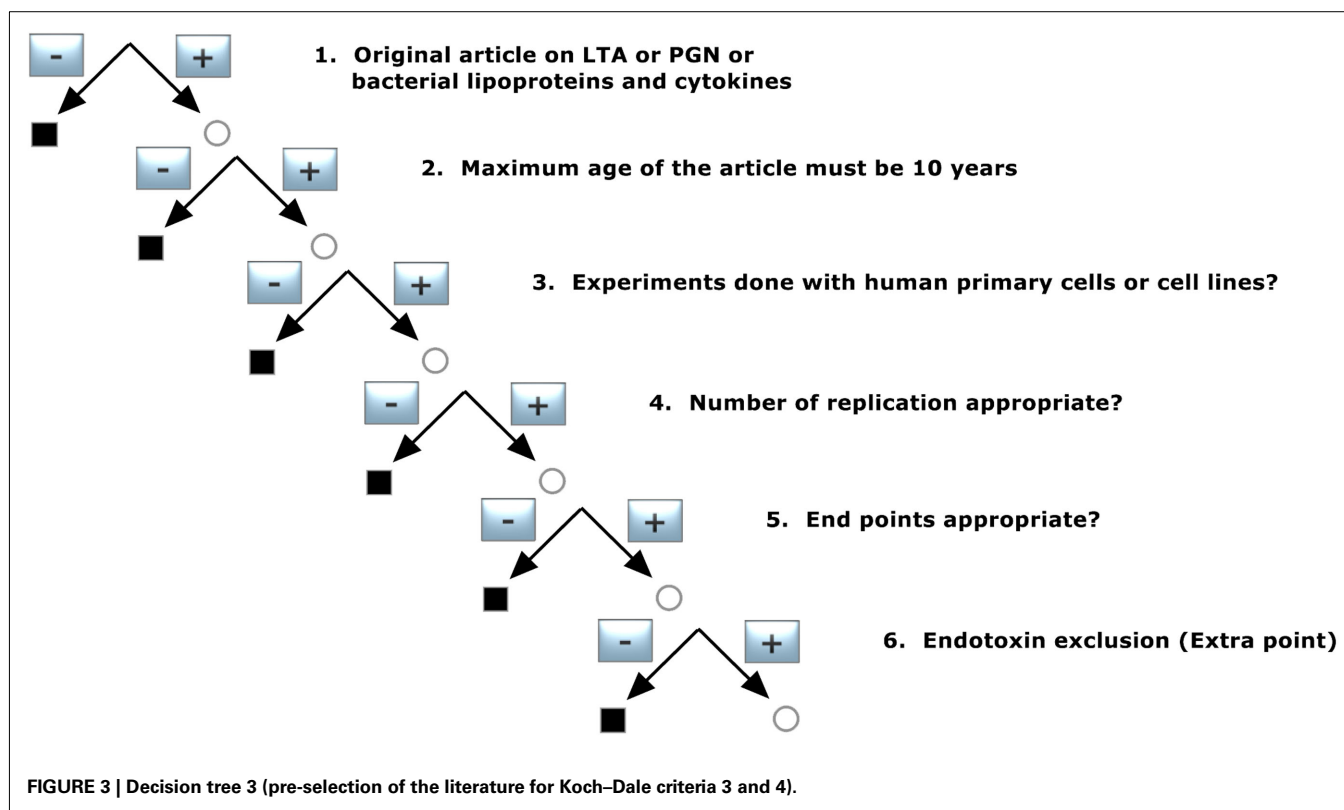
- +

1. Original article on LTA or PGN or bacterial lipoproteins and cytokines

- +

2. Maximum age of the article must be 10 years

- +

3. Experiments done with human primary cells or cell lines?

- +

4. Number of replication appropriate?

- +

5. End points appropriate?

- +

6. Endotoxin exclusion (Extra point)

FIGURE 3 | Decision tree 3 (pre-selection of the literature for Koch–Dale criteria 3 and 4).